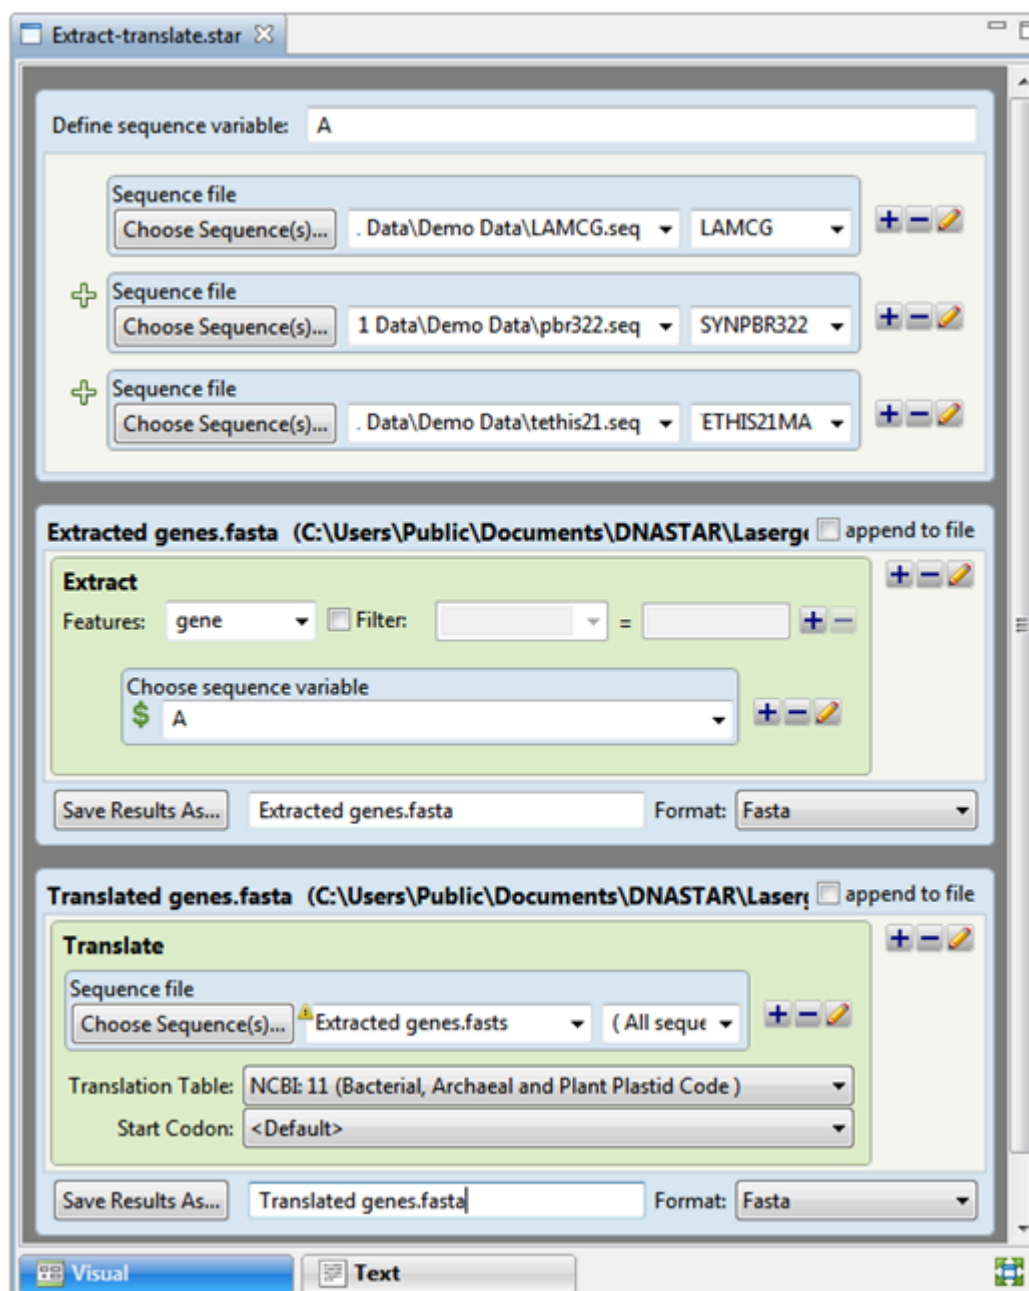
Extract-translate.star

Define sequence variable: A

Sequence file
Choose Sequence(s)... . Data\Demo Data\LAMCG.seq LAMCG

Sequence file
Choose Sequence(s)... 1 Data\Demo Data\pbr322.seq SYNPBR322

Sequence file
Choose Sequence(s)... . Data\Demo Data\tethis21.seq ETHIS21MA

Extracted genes.fasta (C:\Users\Public\Documents\DNASTAR\Laserg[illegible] append to file

Extract
Features: gene Filter: =

Choose sequence variable
$ A

Save Results As... Extracted genes.fasta Format: Fasta

Translated genes.fasta (C:\Users\Public\Documents\DNASTAR\Laser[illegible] append to file

Translate

Sequence file
Choose Sequence(s)... Extracted genes.fasts ( All seque

Translation Table: NCBI: 11 (Bacterial, Archaeal and Plant Plastid Code )
Start Codon: <Default>

Save Results As... Translated genes.fasta Format: Fasta

Visual Text